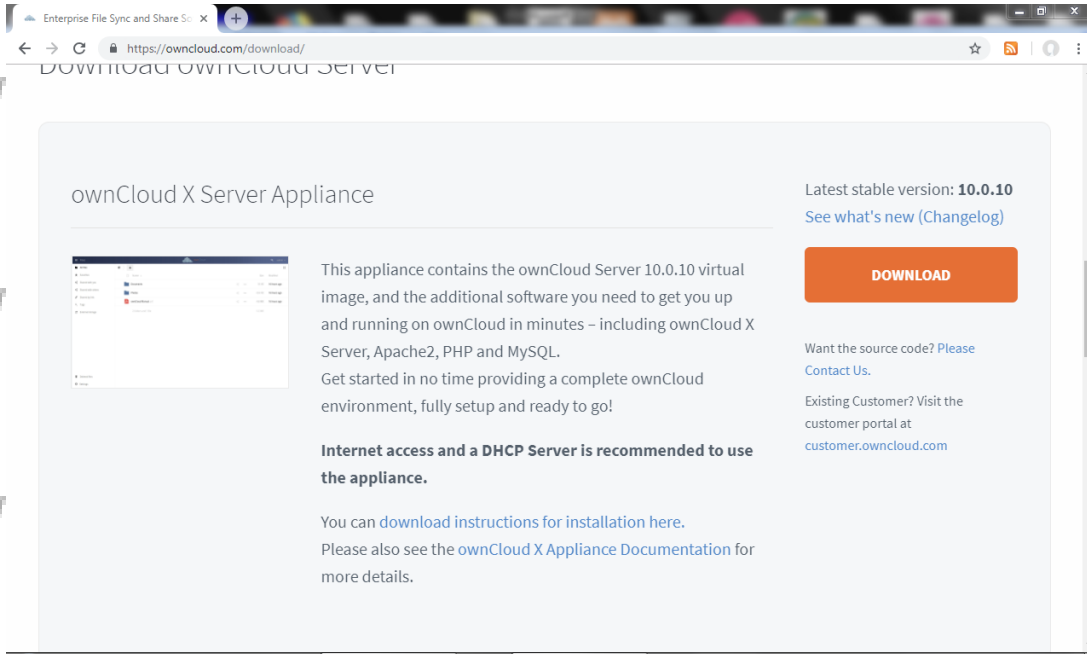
Enterprise File Sync and Share Sc ×

https://owncloud.com/download/

Download ownCloud Server

ownCloud X Server Appliance

This appliance contains the ownCloud Server 10.0.10 virtual image, and the additional software you need to get you up and running on ownCloud in minutes – including ownCloud X Server, Apache2, PHP and MySQL.
Get started in no time providing a complete ownCloud environment, fully setup and ready to go!

**Internet access and a DHCP Server is recommended to use the appliance.**

You can download instructions for installation here.
Please also see the ownCloud X Appliance Documentation for more details.

Latest stable version: **10.0.10**
See what's new (Changelog)

DOWNLOAD

Want the source code? Please Contact Us.

Existing Customer? Visit the customer portal at customer.owncloud.com